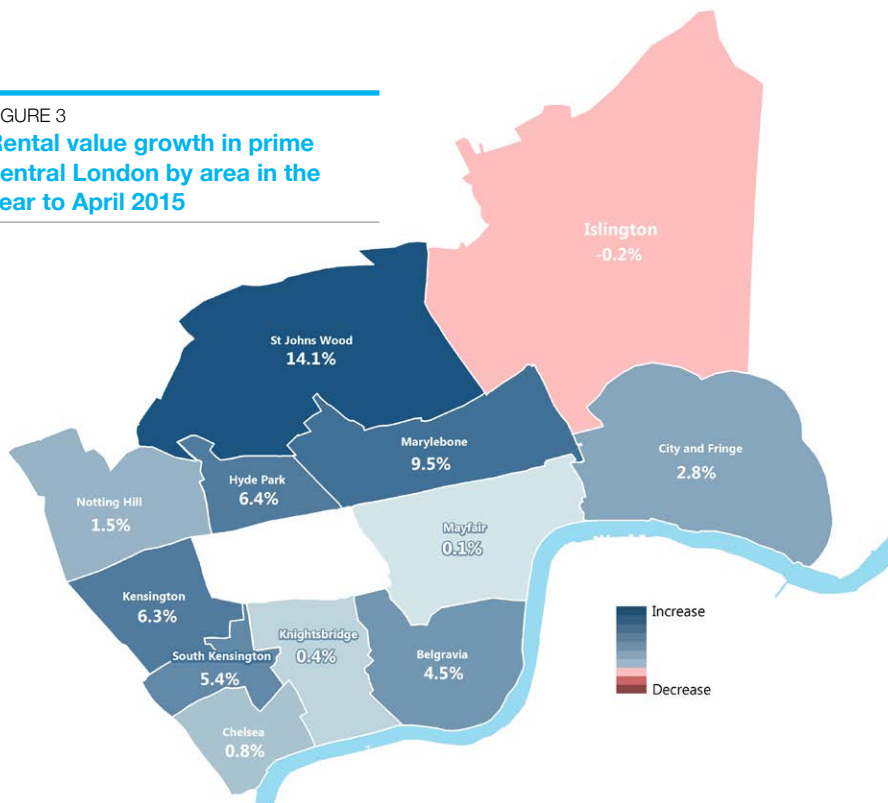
IGURE 3
Rental value growth in prime central London by area in the year to April 2015

Islington
-0.2%

St Johns Wood
14.1%

Marylebone
9.5%

City and Fringe
2.8%

Notting Hill
1.5%

Hyde Park
6.4%

Mayfair
0.1%

Kensington
6.3%

Knightsbridge
0.4%

South Kensington
5.4%

Belgravia
4.5%

Chelsea
0.8%

Increase
Decrease